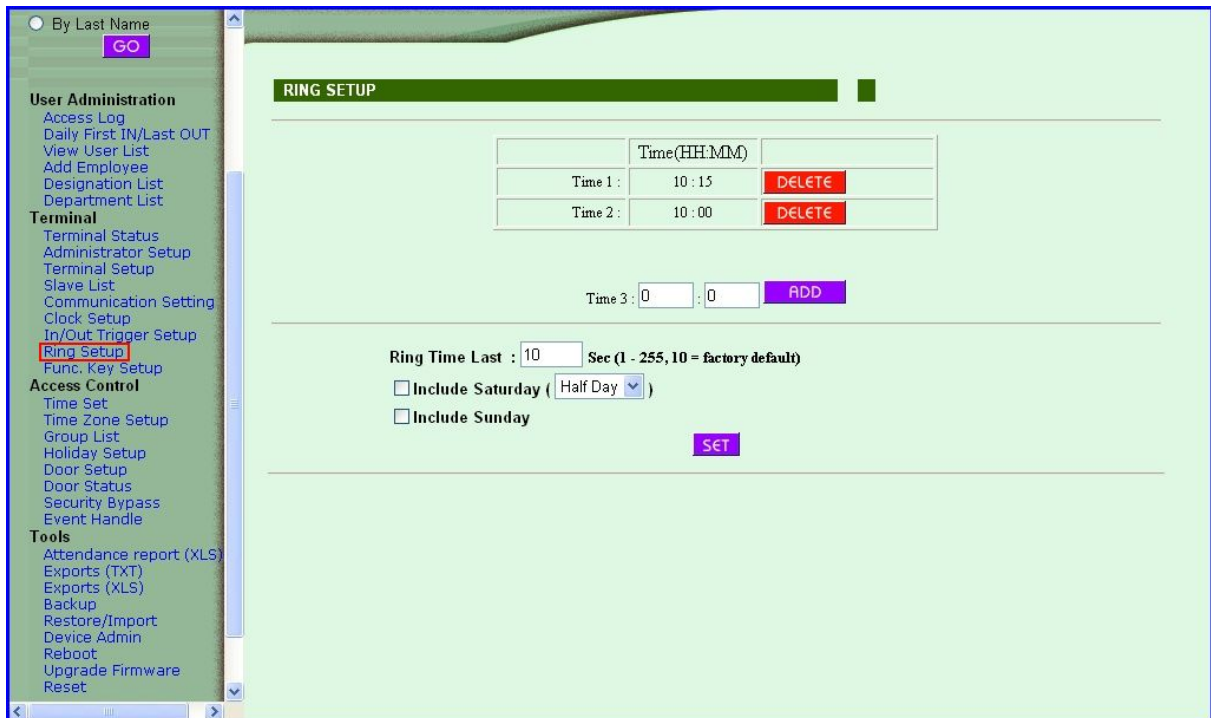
By Last Name
GO

User Administration
Access Log
Daily First IN/Last OUT
View User List
Add Employee
Designation List
Department List
Terminal
Terminal Status
Administrator Setup
Terminal Setup
Slave List
Communication Setting
Clock Setup
In/Out Trigger Setup
Ring Setup
Func. Key Setup
Access Control
Time Set
Time Zone Setup
Group List
Holiday Setup
Door Setup
Door Status
Security Bypass
Event Handle
Tools
Attendance report (XLS)
Exports (TXT)
Exports (XLS)
Backup
Restore/Import
Device Admin
Reboot
Upgrade Firmware
Reset

RING SETUP

| | Time(HH:MM) | |
|---|---|---|
| Time 1 : | 10 : 15 | DELETE |
| Time 2 : | 10 : 00 | DELETE |

Time 3 : 0 : 0 ADD

Ring Time Last : 10 Sec (1 - 255, 10 = factory default)
Include Saturday ( Half Day )
Include Sunday
SET